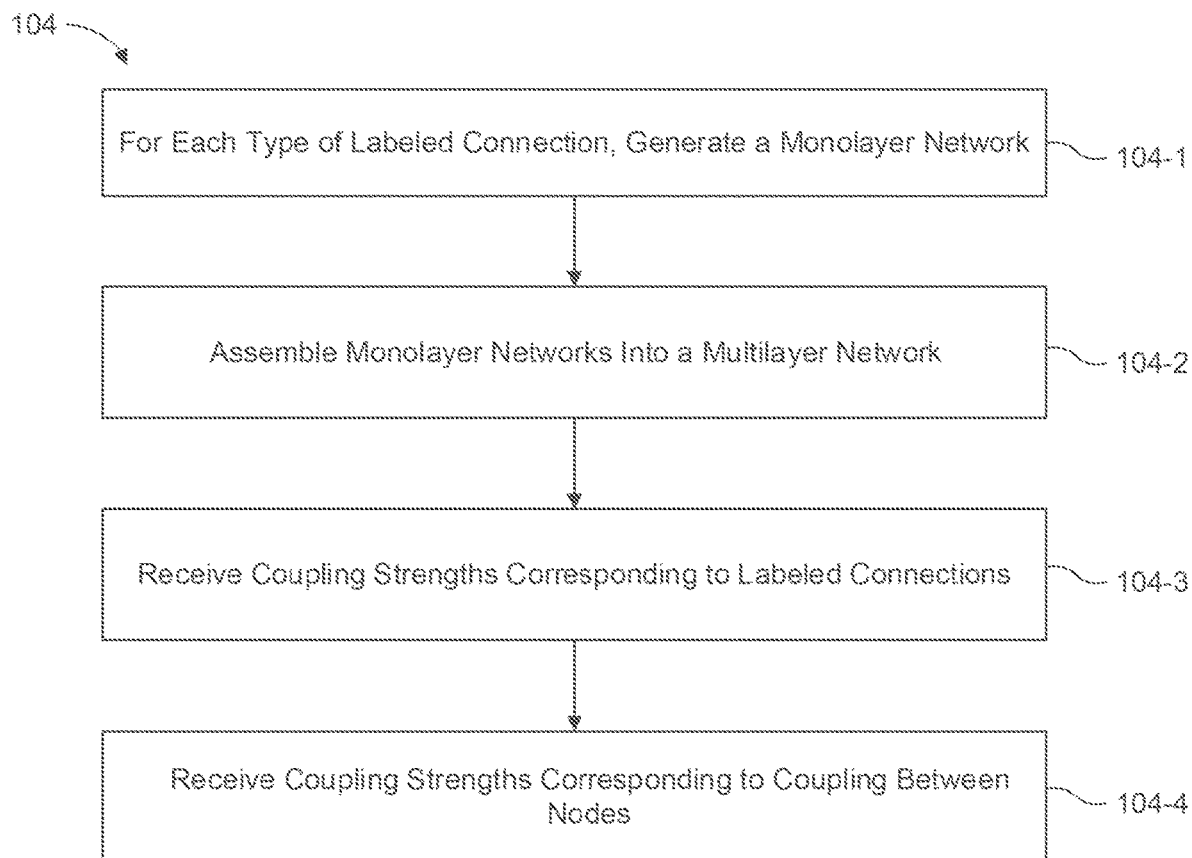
104

For Each Type of Labeled Connection, Generate a Monolayer Network

104-1

Assemble Monolayer Networks Into a Multilayer Network

104-2

Receive Coupling Strengths Corresponding to Labeled Connections

104-3

Receive Coupling Strengths Corresponding to Coupling Between Nodes

104-4